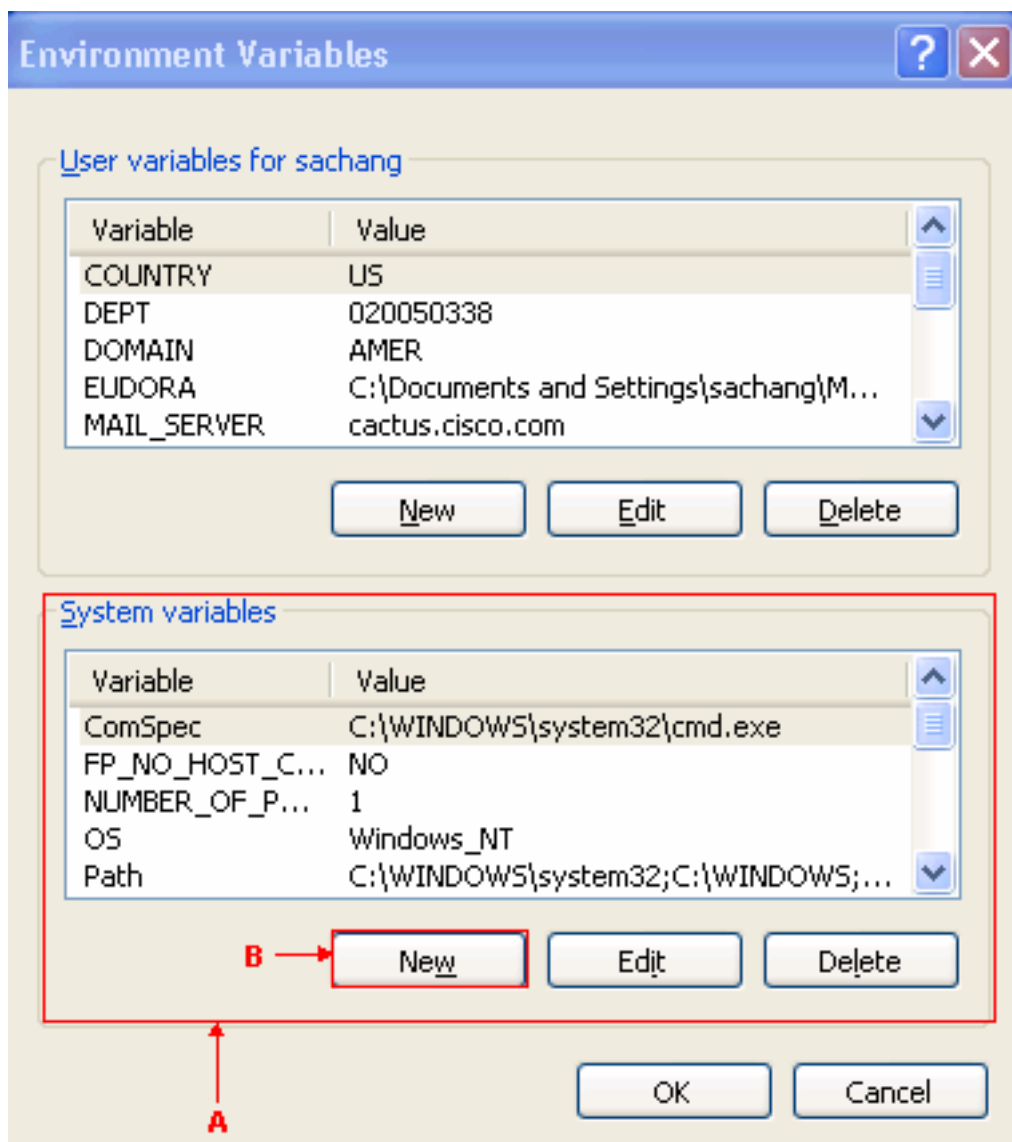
Environment Variables

User variables for sachang

| Variable | Value |
|---|---|
| COUNTRY | US |
| DEPT | 020050338 |
| DOMAIN | AMER |
| EUDORA | C:\Documents and Settings\sachang\M... |
| MAIL_SERVER | cactus.cisco.com |

New Edit Delete

System variables

| Variable | Value |
|---|---|
| ComSpec | C:\WINDOWS\system32\cmd.exe |
| FP_NO_HOST_C... | NO |
| NUMBER_OF_P... | 1 |
| OS | Windows_NT |
| Path | C:\WINDOWS\system32;C:\WINDOWS;... |

B

New Edit Delete

A

OK Cancel